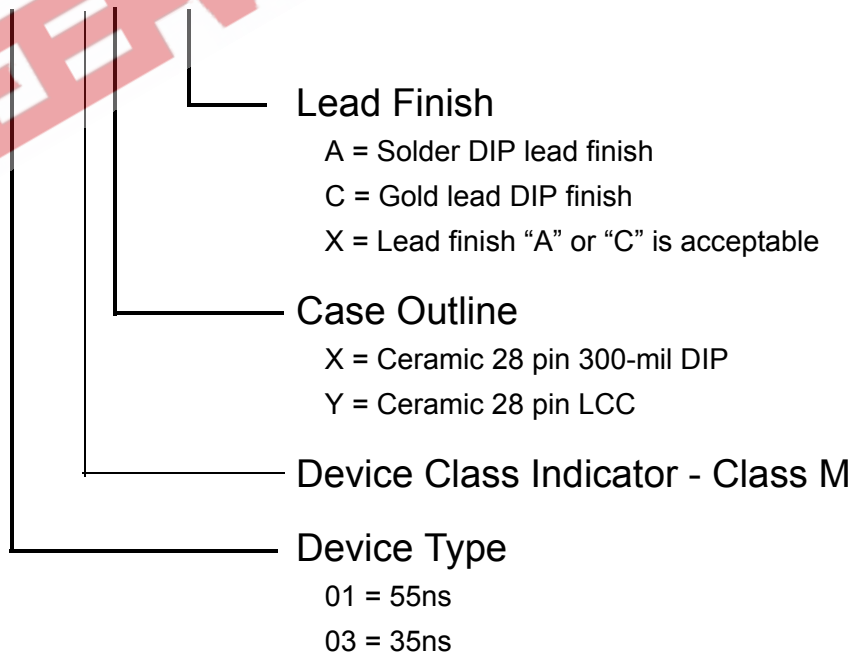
Lead Finish

A = Solder DIP lead finish

C = Gold lead DIP finish

X = Lead finish “A” or “C” is acceptable

Case Outline

X = Ceramic 28 pin 300-mil DIP

Y = Ceramic 28 pin LCC

Device Class Indicator - Class M

Device Type

01 = 55ns

03 = 35ns